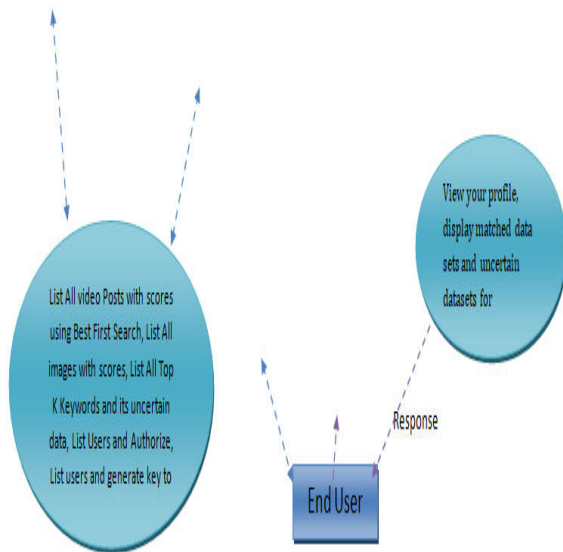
List All video Posts with scores using Best First Search, List All images with scores, List All Top K Keywords and its uncertain data, List Users and Authorize, List users and generate key to

View your profile, display matched data sets and uncertain datasets for

Response

End User